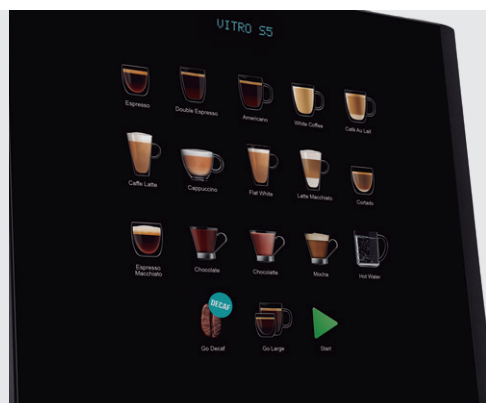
VITRO S5

Espresso
Double Espresso
Americano
White Coffee
Café Au Lait

Caffe Latte
Cappuccino
Flat White
Latte Macchiato
Cortado

Espresso Macchiato
Chocolate
Chocolatte
Mocha
Hot Water

DECAF
Go Decaf
Go Large
Start